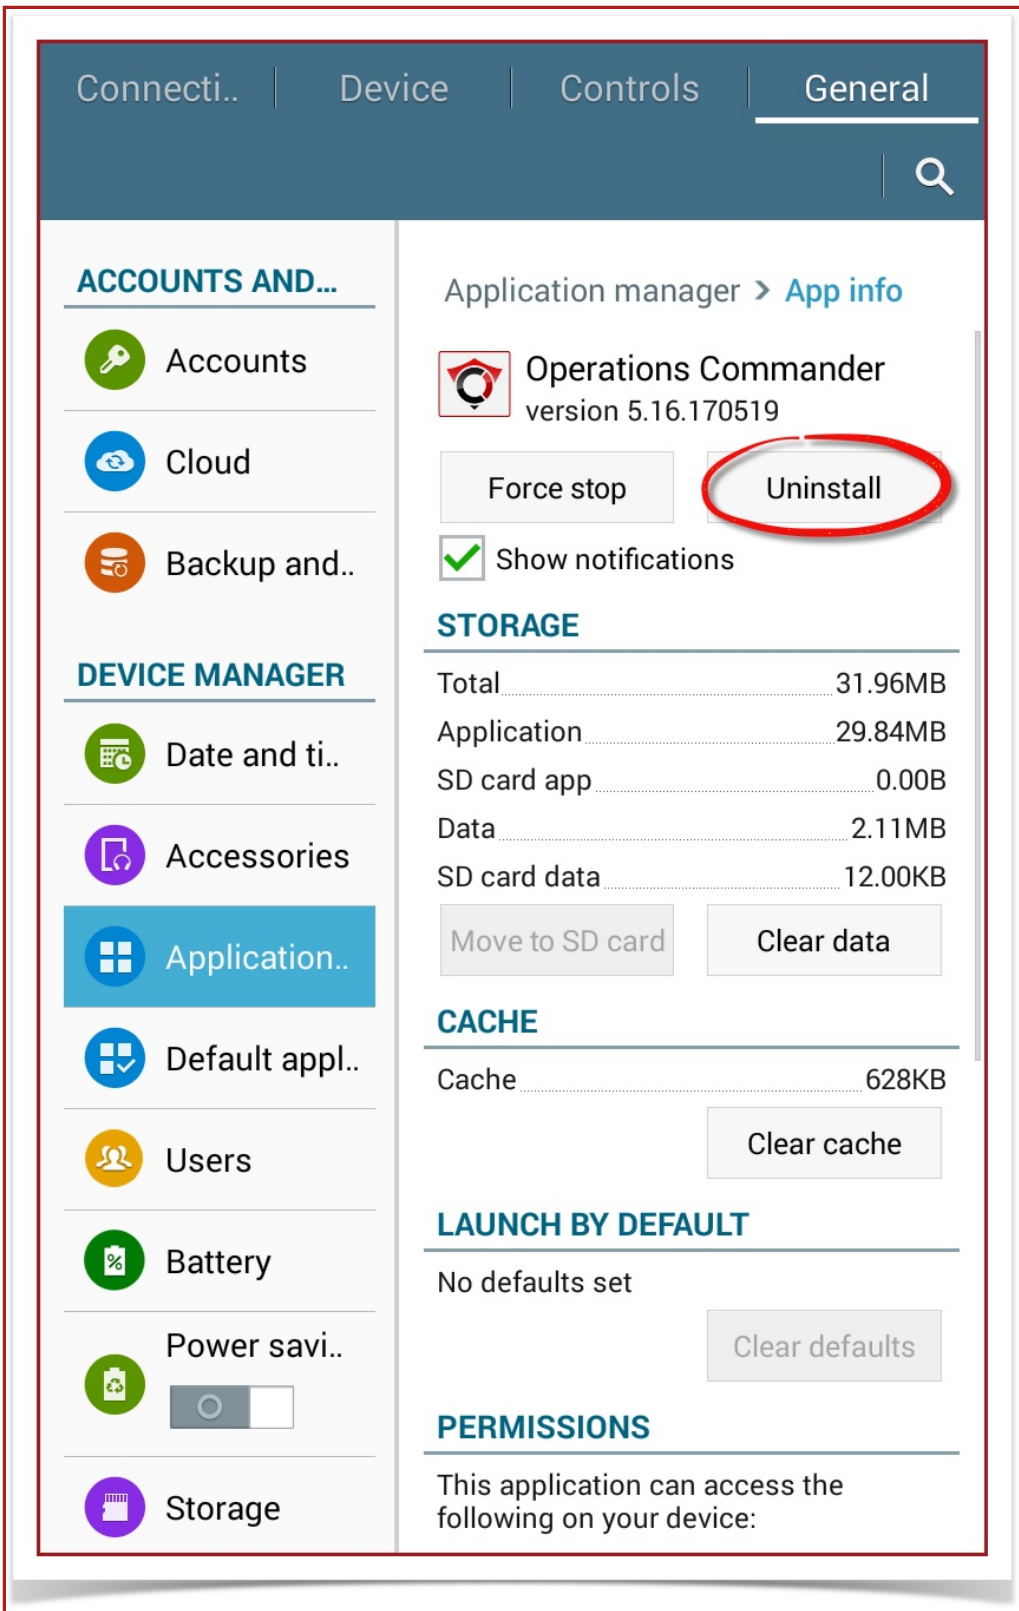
Connecti.. Device Controls General

ACCOUNTS AND...

Accounts

Cloud

Backup and..

DEVICE MANAGER

Date and ti..

Accessories

Application..

Default appl..

Users

Battery

Power savi..

Storage

Application manager > App info

Operations Commander
version 5.16.170519

Force stop
Uninstall

Show notifications

STORAGE

| | |
|---|---|
| Total | 31.96MB |
| Application | 29.84MB |
| SD card app | 0.00B |
| Data | 2.11MB |
| SD card data | 12.00KB |

Move to SD card
Clear data

CACHE

| | |
|---|---|
| Cache | 628KB |

Clear cache

LAUNCH BY DEFAULT

No defaults set

Clear defaults

PERMISSIONS

This application can access the following on your device: